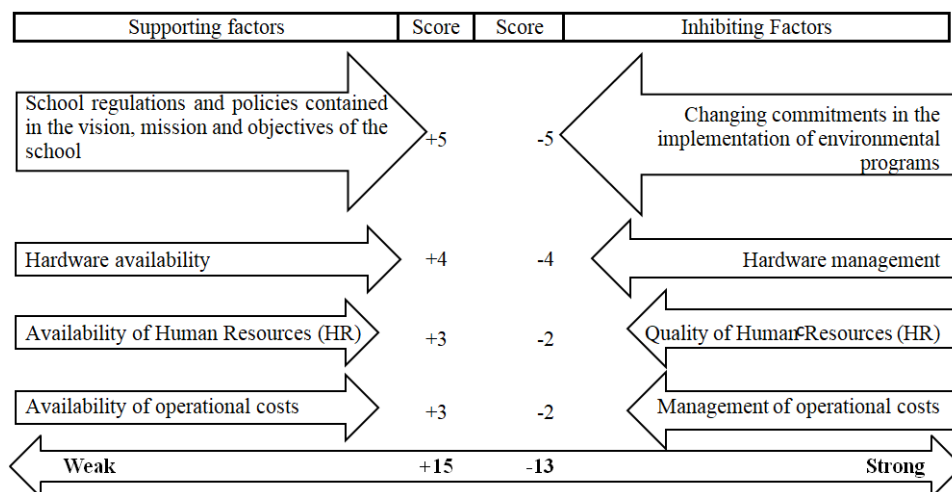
| Supporting factors | Score | Score | Inhibiting Factors |
|---|---|---|---|
| School regulations and policies contained in the vision, mission and objectives of the school | +5 | -5 | Changing commitments in the implementation of environmental programs |
| Hardware availability | +4 | -4 | Hardware management |
| Availability of Human Resources (HR) | +3 | -2 | Quality of Human Resources (HR) |
| Availability of operational costs | +3 | -2 | Management of operational costs |
| Weak | +15 | -13 | Strong |